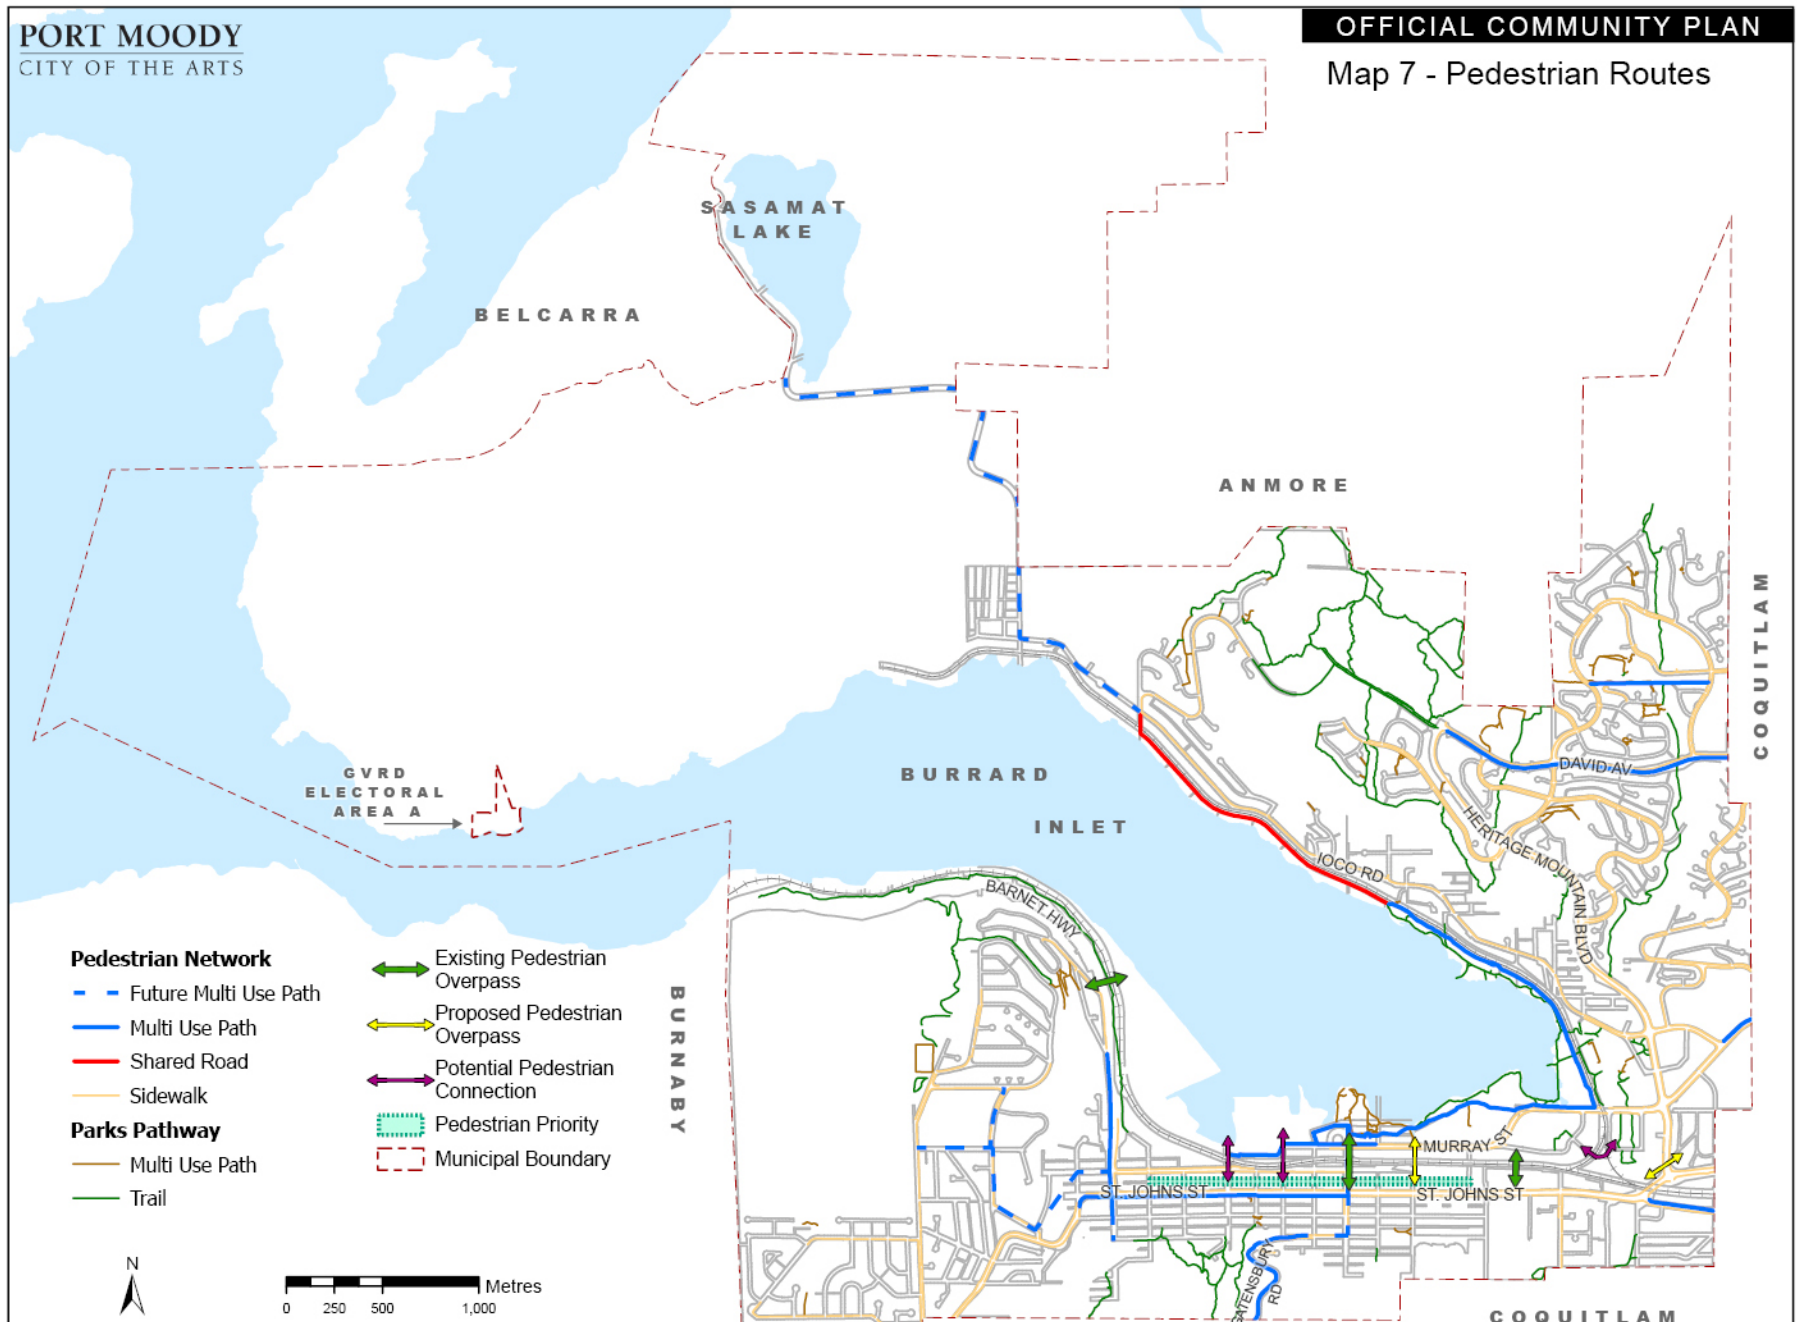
PORT MOODY
CITY OF THE ARTS

OFFICIAL COMMUNITY PLAN
Map 7 - Pedestrian Routes

SASAMAT LAKE

BELCARRA

ANMORE

COQUITLAM

GVRD ELECTORAL AREA A

BURRARD INLET

DAVID AV
HERITAGE MOUNTAIN BLVD
IOCO RD
BARNET HWY
MURRAY ST
ST. JOHNS ST
ST. JOHNS ST
GATENSBURY RD

BURNABY

COQUITLAM

Pedestrian Network
Future Multi Use Path
Multi Use Path
Shared Road
Sidewalk
Parks Pathway
Multi Use Path
Trail

Existing Pedestrian Overpass
Proposed Pedestrian Overpass
Potential Pedestrian Connection
Pedestrian Priority
Municipal Boundary

N

0 250 500 1,000 Metres